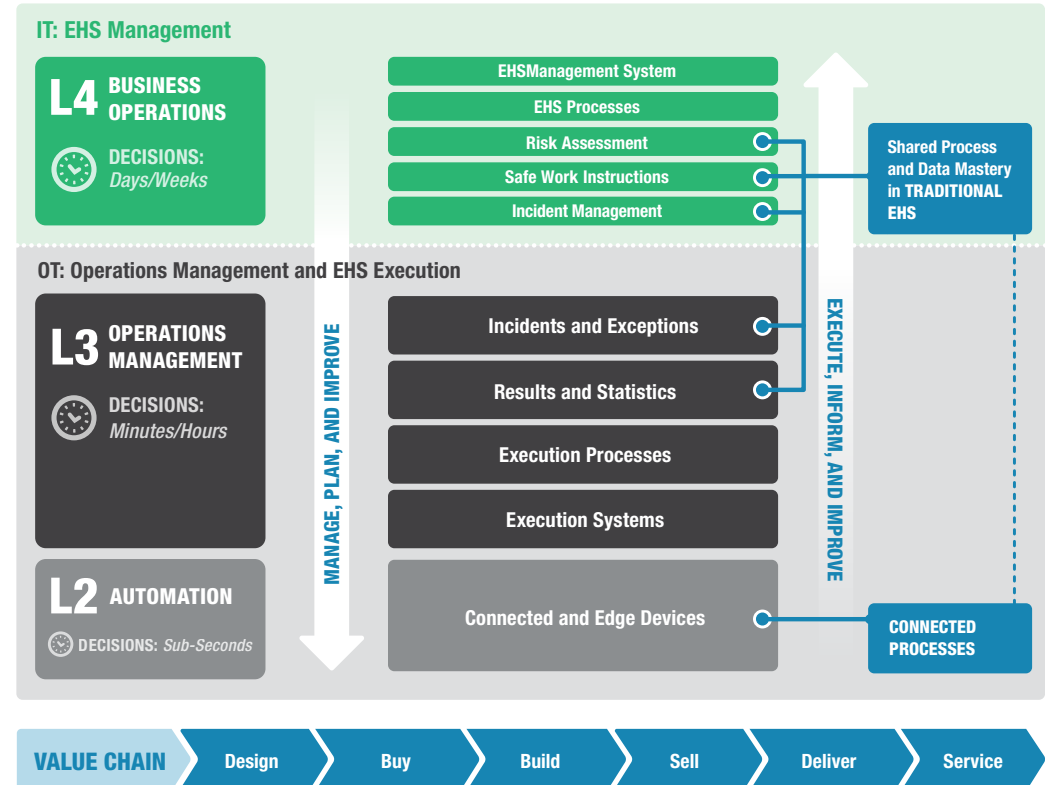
IT: EHS Management

L4 BUSINESS OPERATIONS

DECISIONS: Days/Weeks

EHSManagement System

EHS Processes

Risk Assessment

Safe Work Instructions

Incident Management

Shared Process and Data Mastery in TRADITIONAL EHS

OT: Operations Management and EHS Execution

L3 OPERATIONS MANAGEMENT

DECISIONS: Minutes/Hours

MANAGE, PLAN, AND IMPROVE

Incidents and Exceptions

Results and Statistics

Execution Processes

Execution Systems

EXECUTE, INFORM, AND IMPROVE

L2 AUTOMATION

DECISIONS: Sub-Seconds

Connected and Edge Devices

CONNECTED PROCESSES

VALUE CHAIN

Design

Buy

Build

Sell

Deliver

Service